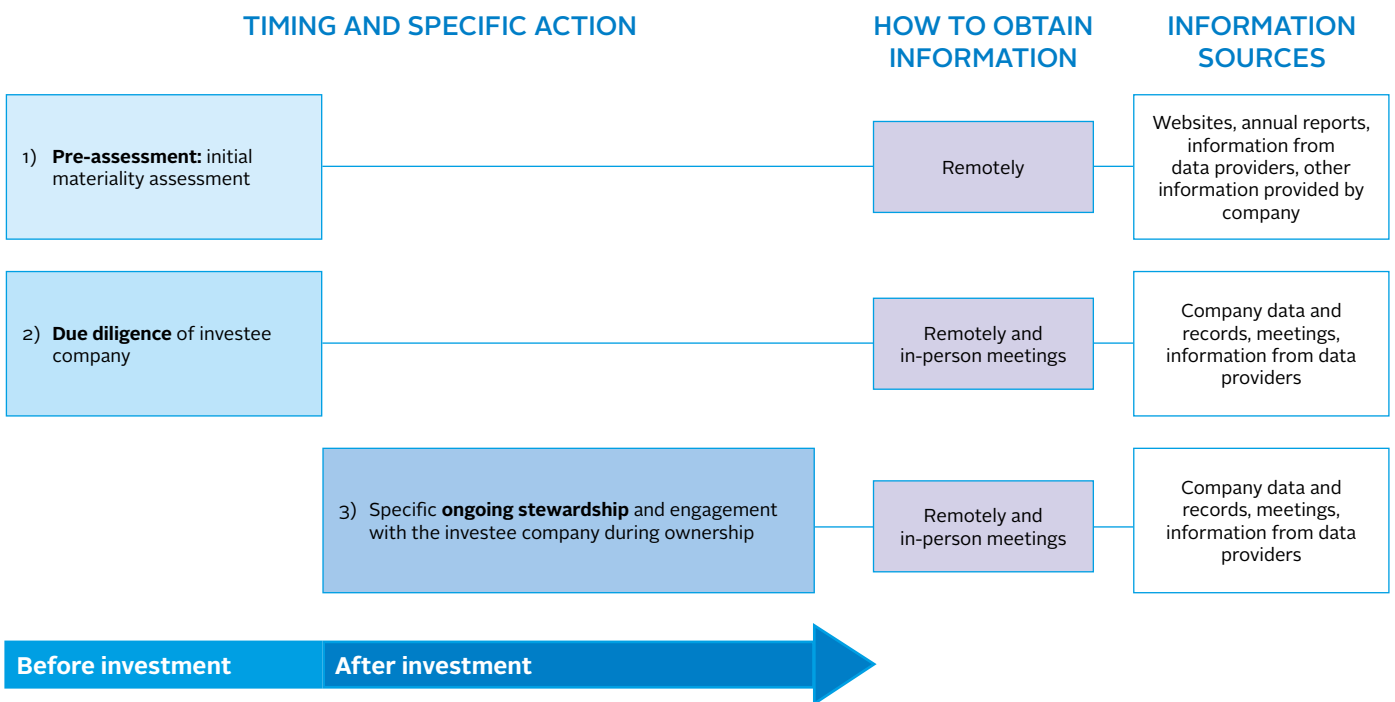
TIMING AND SPECIFIC ACTION

HOW TO OBTAIN INFORMATION

INFORMATION SOURCES

1) **Pre-assessment:** initial materiality assessment

Remotely

Websites, annual reports, information from data providers, other information provided by company

2) **Due diligence** of investee company

Remotely and in-person meetings

Company data and records, meetings, information from data providers

3) Specific **ongoing stewardship** and engagement with the investee company during ownership

Remotely and in-person meetings

Company data and records, meetings, information from data providers

Before investment

After investment